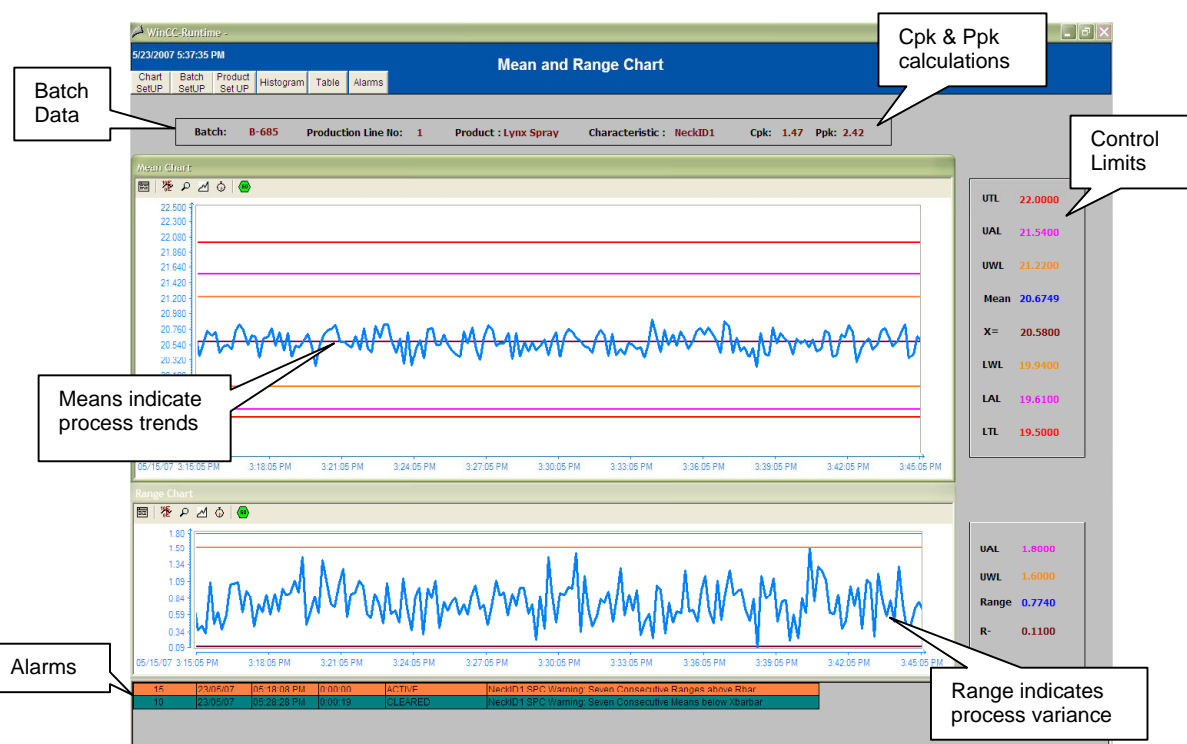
WinCC-Runtime -

5/23/2007 5:37:35 PM

Mean and Range Chart

Cpk & Ppk calculations

Chart SetUP | Batch SetUP | Product Set UP | Histogram | Table | Alarms

Batch Data

Batch: B-685 Production Line No: 1 Product : Lynx Spray Characteristic : NeckID1 Cpk: 1.47 Ppk: 2.42

Control Limits

Mean Chart

22.500
22.300
22.080
21.860
21.640
21.420
21.200
20.980
20.760
20.540
20.320

Means indicate process trends

05/15/07 3:15:05 PM 3:18:05 PM 3:21:05 PM 3:24:05 PM 3:27:05 PM 3:30:05 PM 3:33:05 PM 3:36:05 PM 3:39:05 PM 3:42:05 PM 3:45:05 PM

UTL 22.0000
UAL 21.5400
UWL 21.2200
Mean 20.6749
X= 20.5800
LWL 19.9400
LAL 19.6100
LTL 19.5000

Range Chart

1.80
1.50
1.34
1.09
0.84
0.59
0.34
0.09

05/15/07 3:15:05 PM 3:18:05 PM 3:21:05 PM 3:24:05 PM 3:27:05 PM 3:30:05 PM 3:33:05 PM 3:36:05 PM 3:39:05 PM 3:42:05 PM 3:45:05 PM

UAL 1.8000
UWL 1.6000
Range 0.7740
R- 0.1100

Alarms

| 15 | 23/05/07 | 05:18:08 PM | 0:00:00 | ACTIVE | NeckID1 SPC Warning: Seven Consecutive Ranges above Rbar |
|---|---|---|---|---|---|
| 10 | 23/05/07 | 05:28:28 PM | 0:00:19 | CLEARED | NeckID1 SPC Warning: Seven Consecutive Means below Xbarbar |

Range indicates process variance